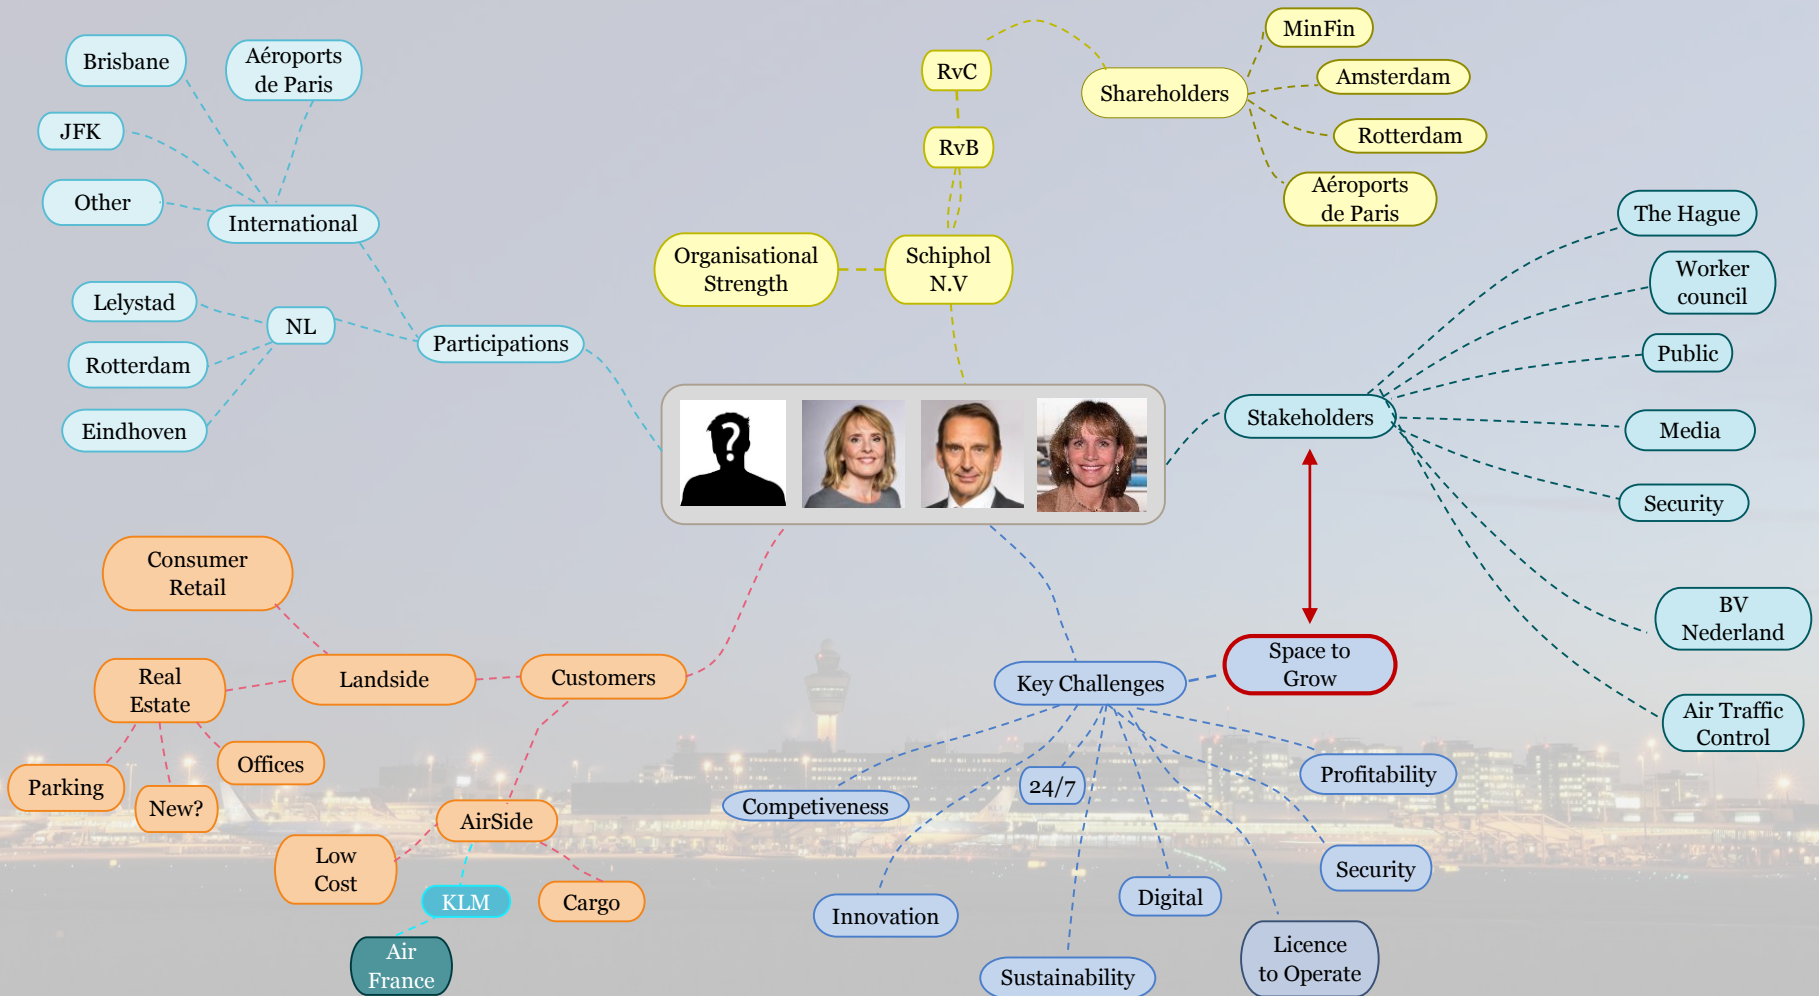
Brisbane

Aéroports de Paris

JFK

Other

International

Lelystad

NL

Rotterdam

Eindhoven

Participations

RvC

RvB

Shareholders

MinFin

Amsterdam

Rotterdam

Aéroports de Paris

Organisational Strength

Schiphol N.V

The Hague

Worker council

Public

Stakeholders

Media

Security

BV Nederland

Air Traffic Control

Space to Grow

Key Challenges

Consumer Retail

Landside

Customers

Real Estate

Offices

Parking

New?

AirSide

Low Cost

KLM

Cargo

Air France

Competiveness

24/7

Profitability

Security

Innovation

Digital

Sustainability

Licence to Operate